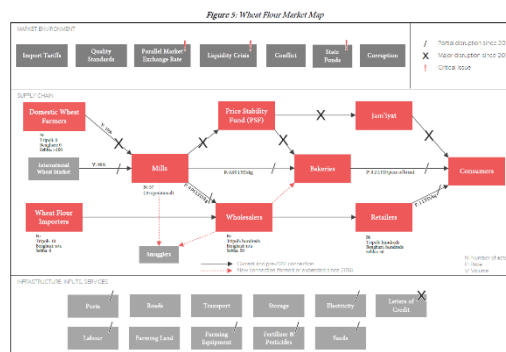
Figure 5: Wheat Flour Market Map

MARKET ENVIRONMENT

Import Tariffs
Quality Standards
Parallel Market Exchange Rate
Liquidity Crisis
Conflict
State Funds
Corruption

/ Partial disruption since 20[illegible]
X Major disruption since 20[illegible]
! Critical issue

SUPPLY CHAIN

Domestic Wheat Farmers
N:
Tripoli: 0
Benghazi: 0
Sebha: >100

International Wheat Market
V: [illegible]

Mills
N: 27
(14 operational)

Price Stability Fund (PSF)

Jam'iyat

Bakeries

Consumers

Wheat Flour Importers
N:
Tripoli: 10
Benghazi: n/a
Sebha: 8

Wholesalers
N:
Tripoli: hundreds
Benghazi: n/a
Sebha: 10

Retailers
N:
Tripoli: hundreds
Benghazi: hundreds
Sebha: hundreds

Smugglers

P: 0.685 LYD/kg
P: 0.15 LYD/piece of bread

Current and pre-2011 connection
New connection formed or expanded since 2011

N: Number of actors
P: Price
V: Volume

INFRASTRUCTURE, INPUTS, SERVICES

Ports
Roads
Transport
Storage
Electricity
Letters of Credit
Labour
Farming Land
Farming Equipment
Fertilizer & Pesticides
Seeds